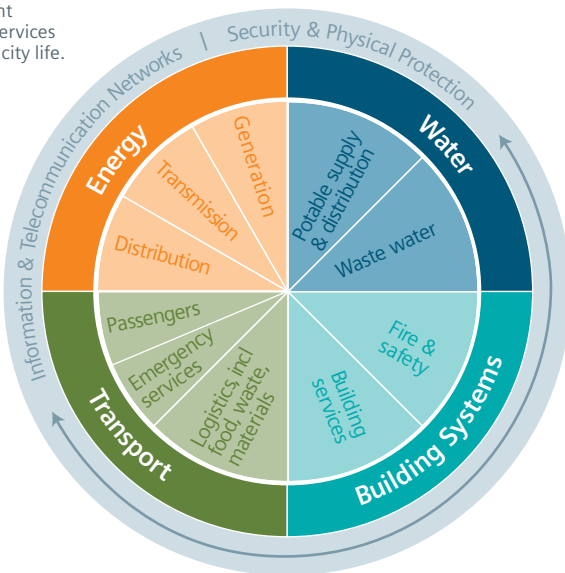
nt
ervices
city life.

Information & Telecommunication Networks | Security & Physical Protection

Energy
Generation
Transmission
Distribution

Water
Potable supply & distribution
Waste water

Building Systems
Fire & safety
Building services

Transport
Logistics, incl food, waste, materials
Emergency services
Passengers